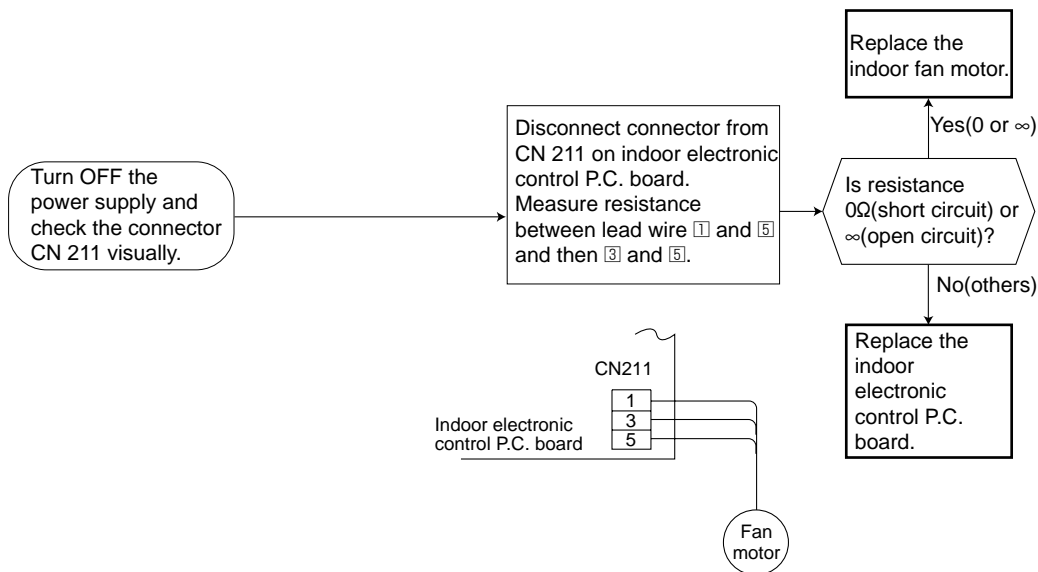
Turn OFF the power supply and check the connector CN 211 visually.

Disconnect connector from CN 211 on indoor electronic control P.C. board. Measure resistance between lead wire 1 and 5 and then 3 and 5.

Is resistance 0Ω(short circuit) or ∞(open circuit)?

Yes(0 or ∞)

Replace the indoor fan motor.

No(others)

Replace the indoor electronic control P.C. board.

CN211

1
3
5

Indoor electronic control P.C. board

Fan motor